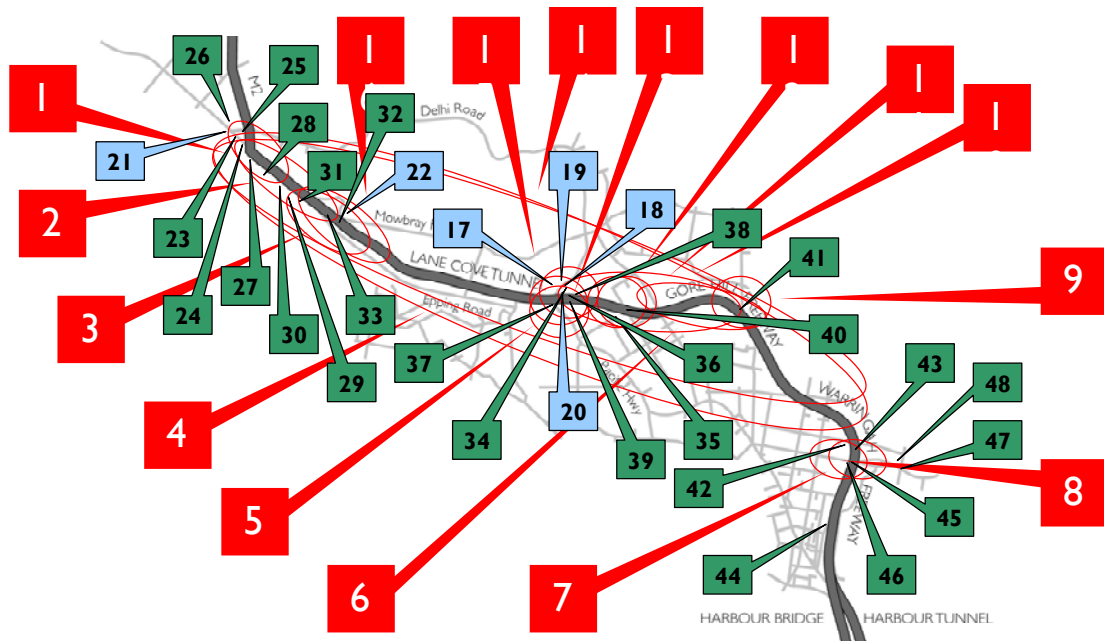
1
26
25
M2
1
Delhi Road
1
1
1
1
1
1
28
32
21
2
31
22
19
Mowbray R
18
17
38
23
LANE COVE TUNN
41
9
27
GORE
WAY
3
24
30
33
Epping Road
40
37
36
29
Pacific Hwy
43
48
4
34
20
35
WARRINGAH
47
39
42
8
5
45
FREEWAY
6
7
44
46
HARBOUR BRIDGE
HARBOUR TUNNEL